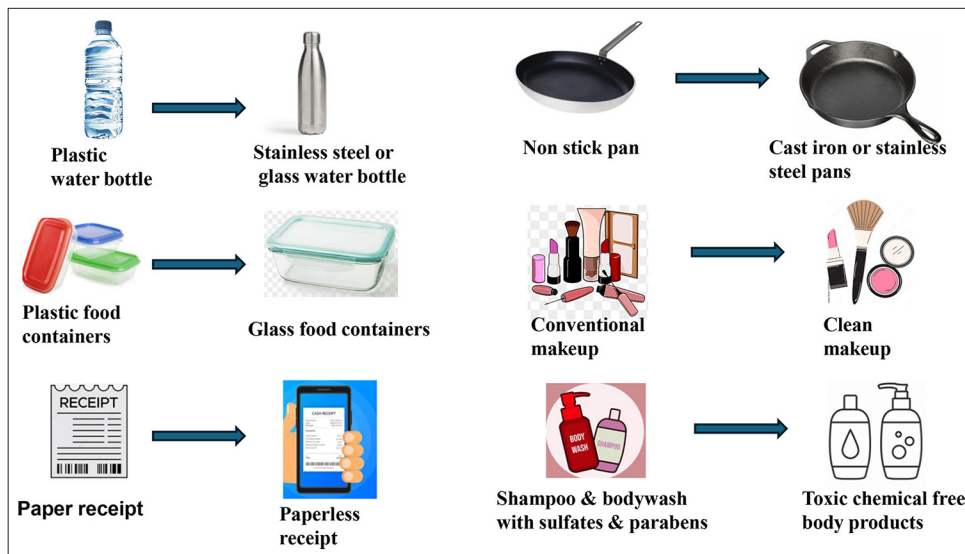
Plastic water bottle

Stainless steel or glass water bottle

Non stick pan

Cast iron or stainless steel pans

Plastic food containers

Glass food containers

Conventional makeup

Clean makeup

RECEIPT

Paper receipt

CASH RECEIPT

Paperless receipt

BODY WASH

SHAMPOO

Shampoo & bodywash with sulfates & parabens

Toxic chemical free body products